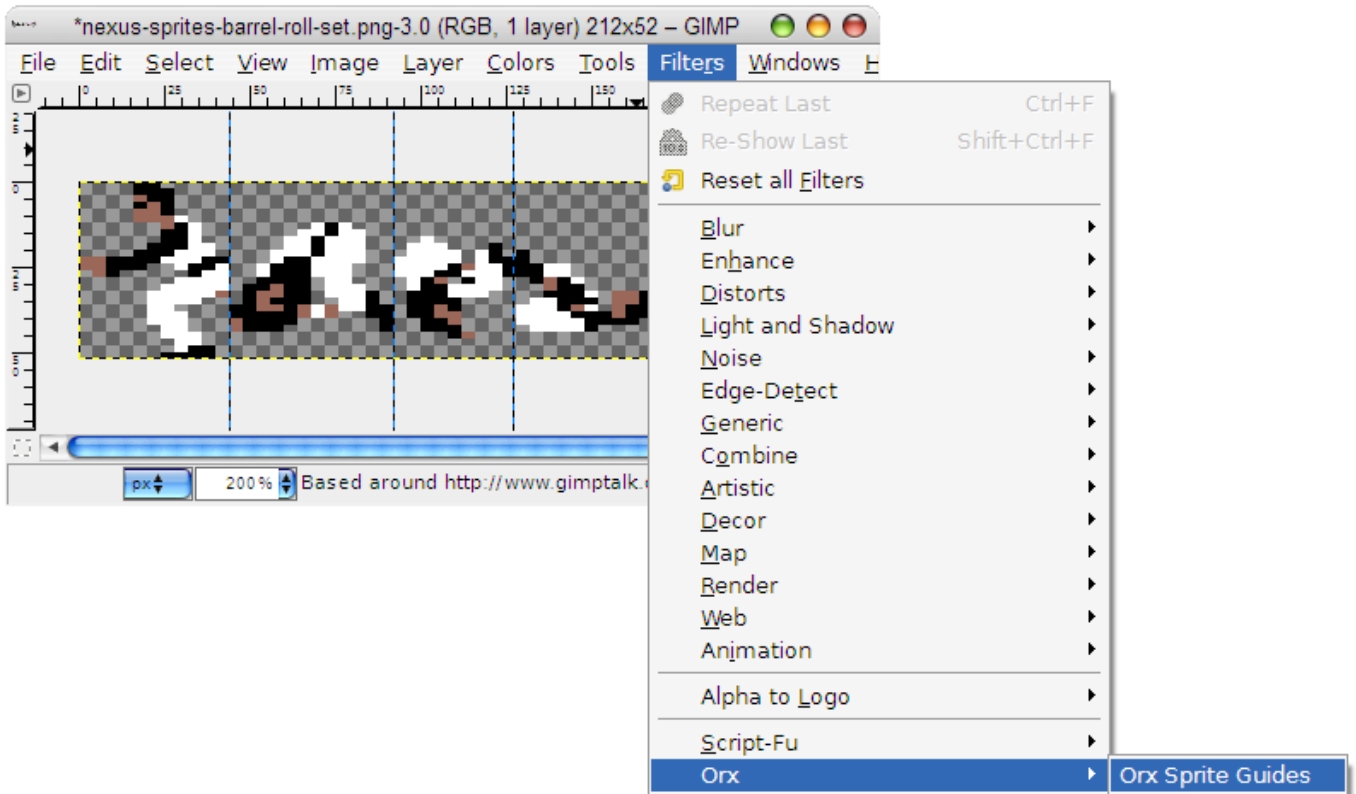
*nexus-sprites-barrel-roll-set.png-3.0 (RGB, 1 layer) 212x52 – GIMP

File Edit Select View Image Layer Colors Tools Filters Windows H

0 25 50 75 100 125 150

px 200% Based around http://www.gimptalk.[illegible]

Repeat Last Ctrl+F
Re-Show Last Shift+Ctrl+F
Reset all Filters
Blur
Enhance
Distorts
Light and Shadow
Noise
Edge-Detect
Generic
Combine
Artistic
Decor
Map
Render
Web
Animation
Alpha to Logo
Script-Fu
Orx
Orx Sprite Guides